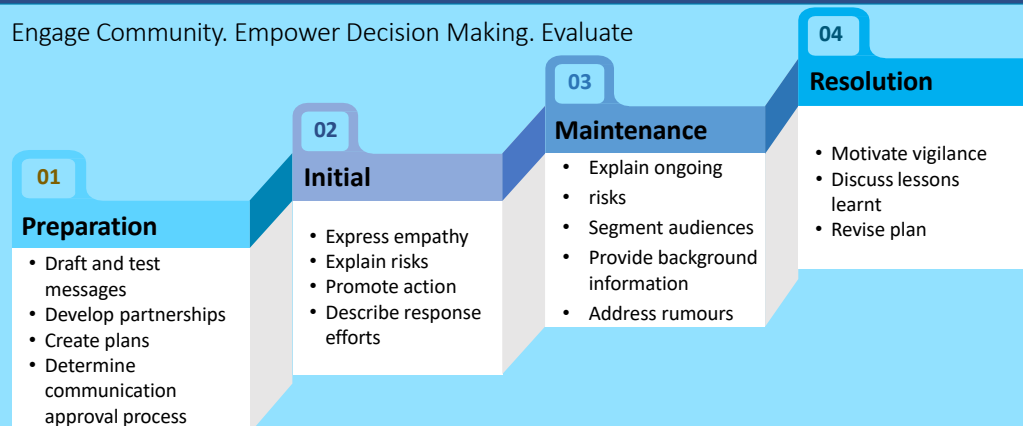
Engage Community. Empower Decision Making. Evaluate

01

Preparation

- Draft and test messages
- Develop partnerships
- Create plans
- Determine communication approval process

02

Initial

- Express empathy
- Explain risks
- Promote action
- Describe response efforts

03

Maintenance

- Explain ongoing
- risks
- Segment audiences
- Provide background information
- Address rumours

04

Resolution

- Motivate vigilance
- Discuss lessons learnt
- Revise plan